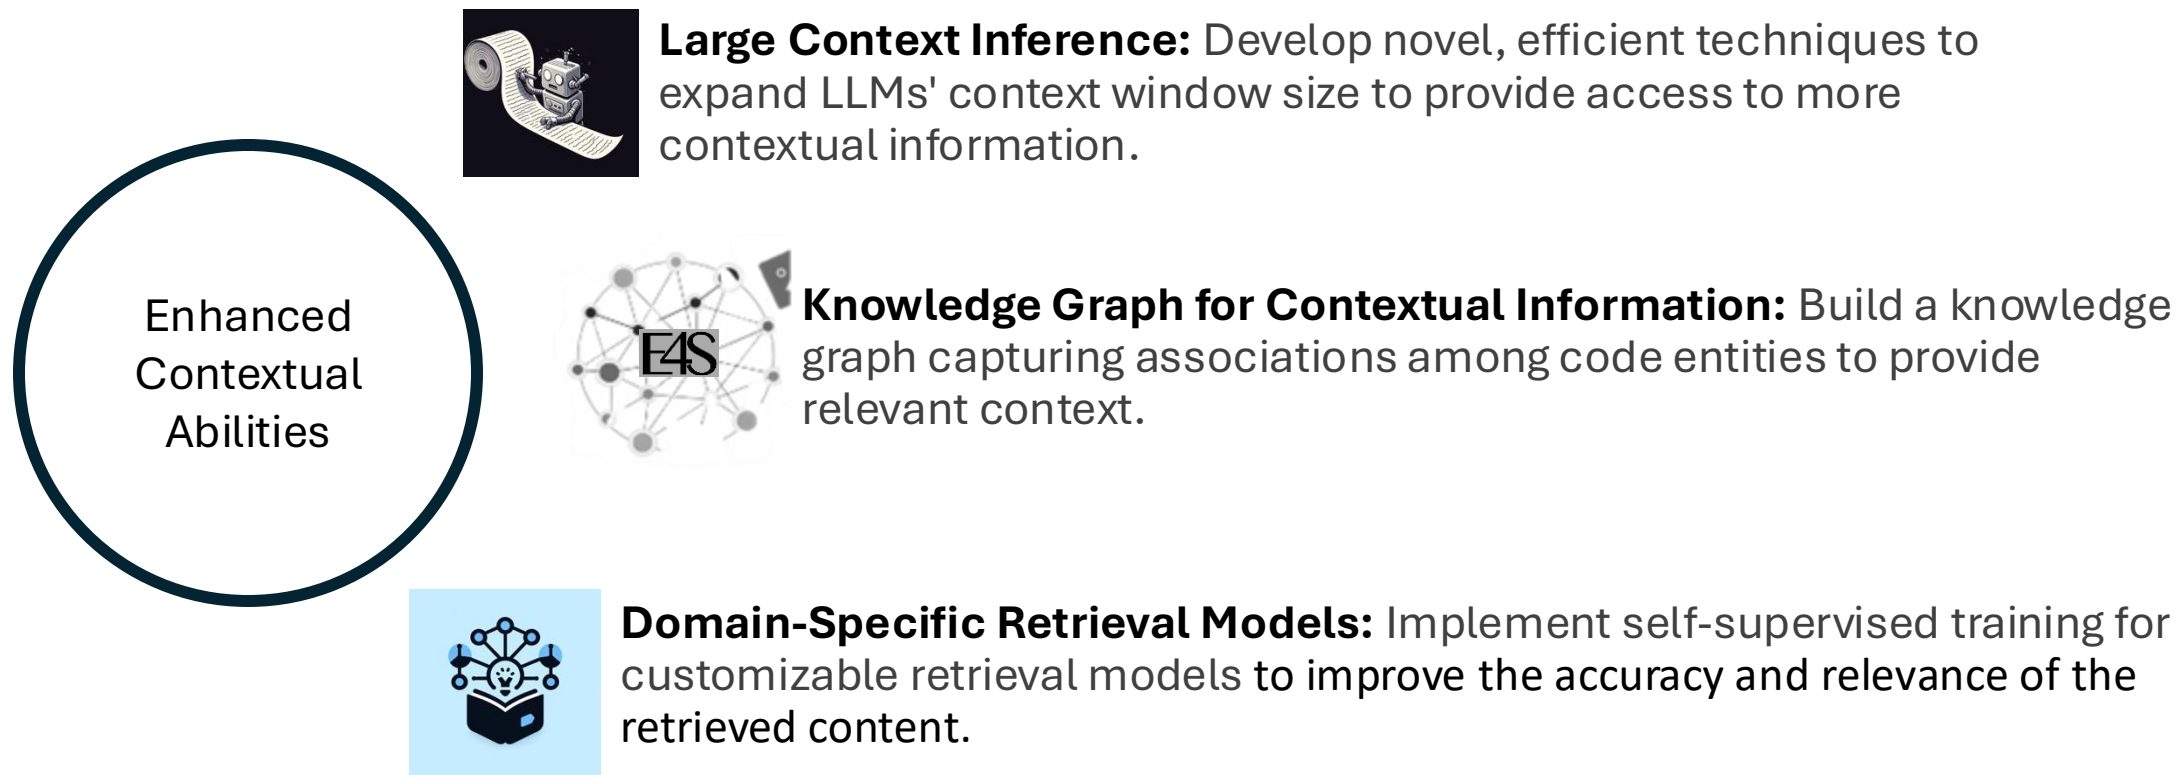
Enhanced Contextual Abilities

**Large Context Inference:** Develop novel, efficient techniques to expand LLMs' context window size to provide access to more contextual information.

E4S

**Knowledge Graph for Contextual Information:** Build a knowledge graph capturing associations among code entities to provide relevant context.

**Domain-Specific Retrieval Models:** Implement self-supervised training for customizable retrieval models to improve the accuracy and relevance of the retrieved content.